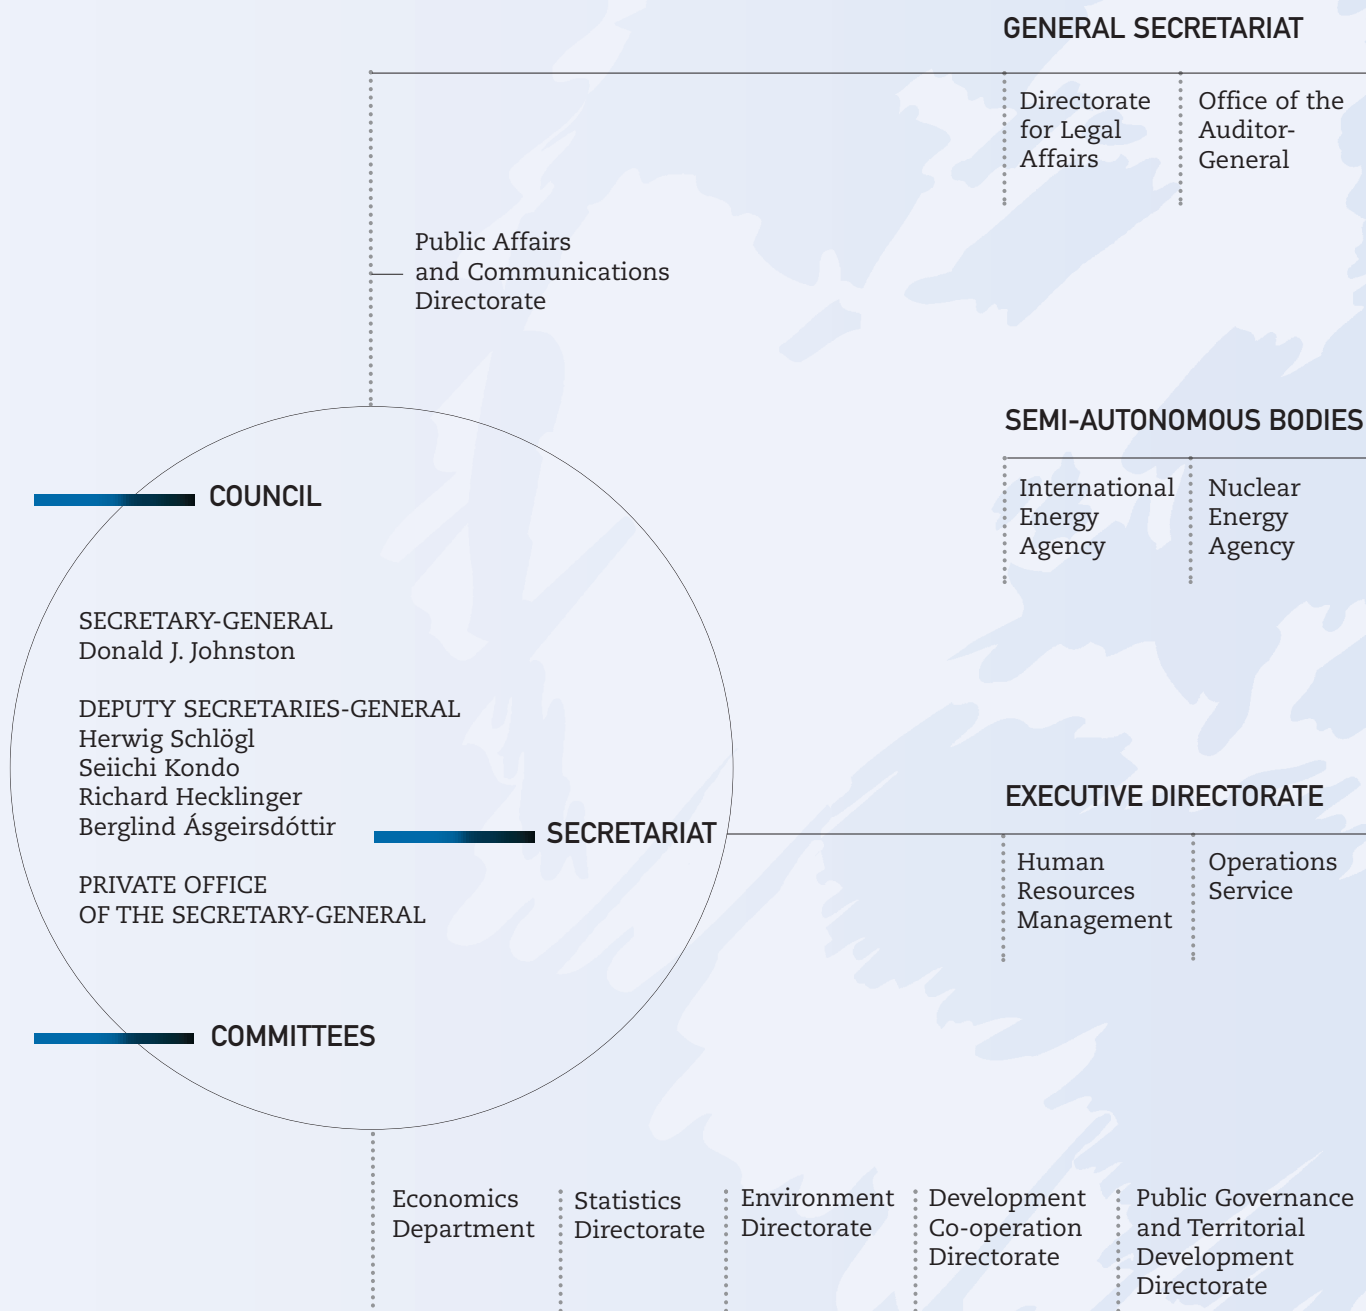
GENERAL SECRETARIAT

Directorate for Legal Affairs

Office of the Auditor-General

Public Affairs and Communications Directorate

SEMI-AUTONOMOUS BODIES

International Energy Agency

Nuclear Energy Agency

COUNCIL

SECRETARY-GENERAL
Donald J. Johnston

DEPUTY SECRETARIES-GENERAL
Herwig Schlögl
Seiichi Kondo
Richard Hecklinger
Berglind Ásgeirsdóttir

PRIVATE OFFICE
OF THE SECRETARY-GENERAL

SECRETARIAT

EXECUTIVE DIRECTORATE

Human Resources Management

Operations Service

COMMITTEES

Economics Department

Statistics Directorate

Environment Directorate

Development Co-operation Directorate

Public Governance and Territorial Development Directorate